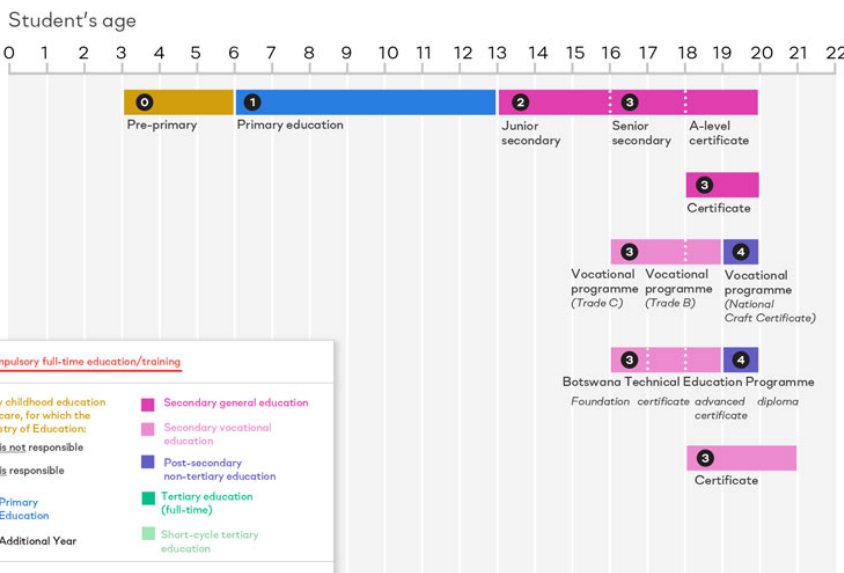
Student's age

0 1 2 3 4 5 6 7 8 9 10 11 12 13 14 15 16 17 18 19 20 21 22

0 Pre-primary

1 Primary education

2 Junior secondary

3 Senior secondary

A-level certificate

3 Certificate

3 Vocational programme (Trade C)

Vocational programme (Trade B)

4 Vocational programme (National Craft Certificate)

3

4

Botswana Technical Education Programme

Foundation certificate advanced certificate diploma

3 Certificate

mpulsory full-time education/training

y childhood education care, for which the stry of Education:

is not responsible

is responsible

Primary Education

Additional Year

Secondary general education

Secondary vocational education

Post-secondary non-tertiary education

Tertiary education (full-time)

Short-cycle tertiary education